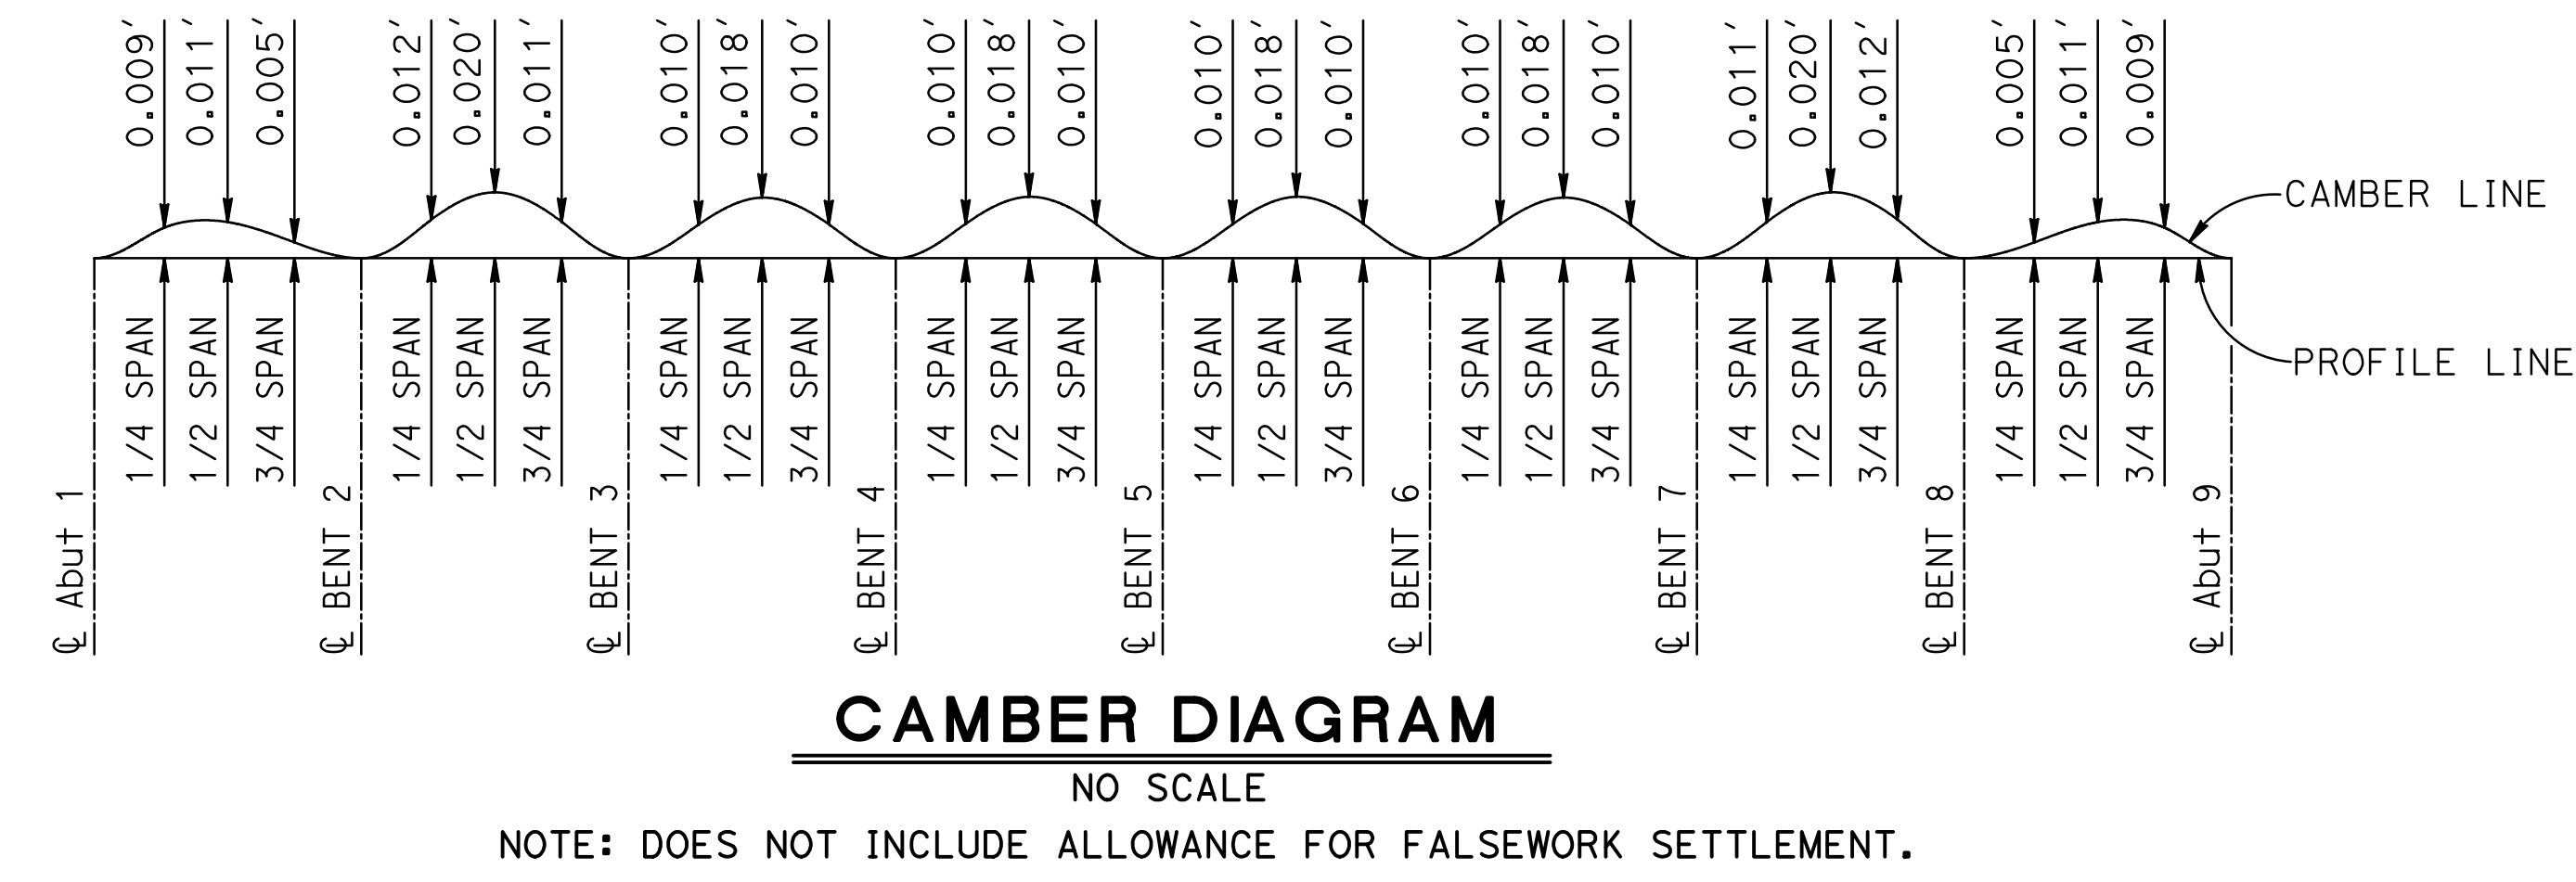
0.009′ 0.011′ 0.005′ 0.012′ 0.020′ 0.011′ 0.010′ 0.018′ 0.010′ 0.010′ 0.018′ 0.010′ 0.010′ 0.018′ 0.010′ 0.010′ 0.018′ 0.010′ 0.011′ 0.020′ 0.012′ 0.005′ 0.011′ 0.009′

CAMBER LINE

PROFILE LINE

1/4 SPAN 1/2 SPAN 3/4 SPAN 1/4 SPAN 1/2 SPAN 3/4 SPAN 1/4 SPAN 1/2 SPAN 3/4 SPAN 1/4 SPAN 1/2 SPAN 3/4 SPAN 1/4 SPAN 1/2 SPAN 3/4 SPAN 1/4 SPAN 1/2 SPAN 3/4 SPAN 1/4 SPAN 1/2 SPAN 3/4 SPAN 1/4 SPAN 1/2 SPAN 3/4 SPAN

℄ Abut 1 ℄ BENT 2 ℄ BENT 3 ℄ BENT 4 ℄ BENT 5 ℄ BENT 6 ℄ BENT 7 ℄ BENT 8 ℄ Abut 9

CAMBER DIAGRAM

NO SCALE

NOTE: DOES NOT INCLUDE ALLOWANCE FOR FALSEWORK SETTLEMENT.